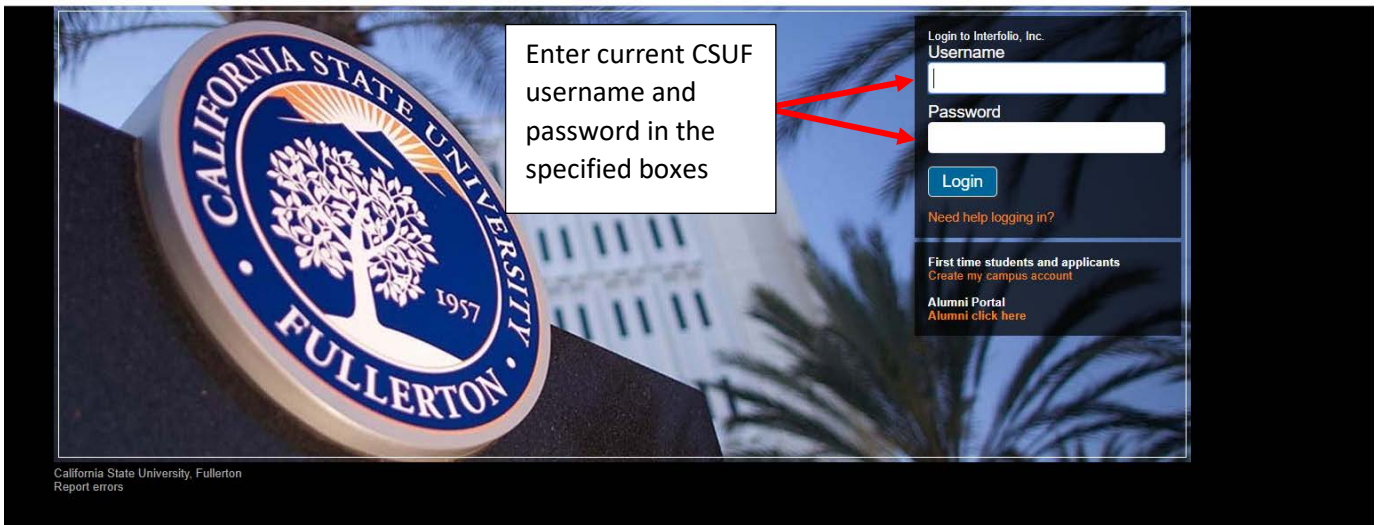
CALIFORNIA STATE UNIVERSITY
1957
FULLERTON

Enter current CSUF username and password in the specified boxes

Login to Interfolio, Inc.
Username

Password

Login

Need help logging in?

First time students and applicants
Create my campus account

Alumni Portal
Alumni click here

California State University, Fullerton
Report errors